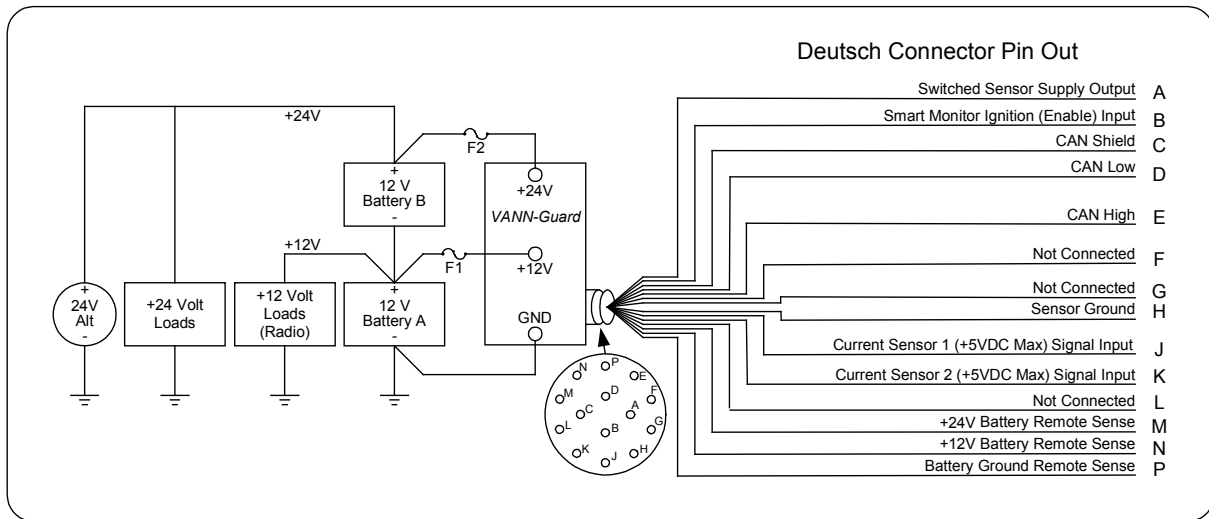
Deutsch Connector Pin Out

+24V

F2

+
12 V
Battery B
-

+24V

VANN-Guard

+12V

F1

+12V

GND

+
24V
Alt
-

+24 Volt
Loads

+12 Volt
Loads
(Radio)

+
12 V
Battery A
-

N P E M D F C A L B G K J H

Switched Sensor Supply Output A
Smart Monitor Ignition (Enable) Input B
CAN Shield C
CAN Low D
CAN High E
Not Connected F
Not Connected G
Sensor Ground H
Current Sensor 1 (+5VDC Max) Signal Input J
Current Sensor 2 (+5VDC Max) Signal Input K
Not Connected L
+24V Battery Remote Sense M
+12V Battery Remote Sense N
Battery Ground Remote Sense P